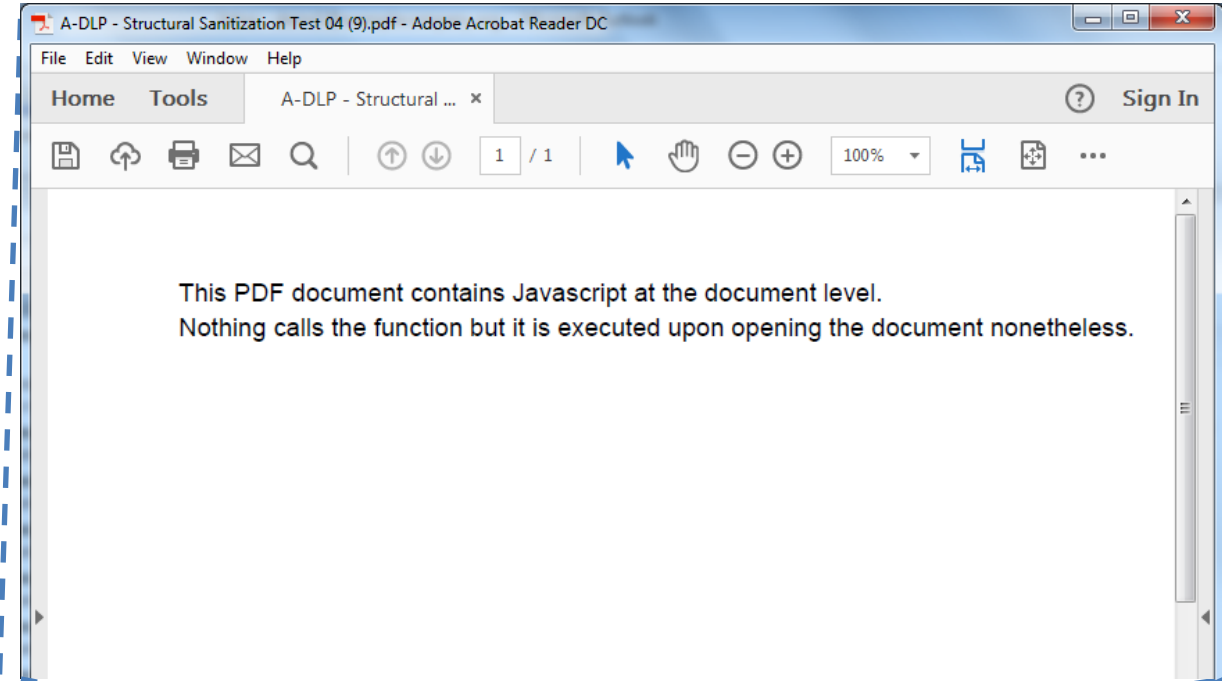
A-DLP - Structural Sanitization Test 04 (9).pdf - Adobe Acrobat Reader DC

File Edit View Window Help

Home Tools A-DLP - Structural ... ×

Sign In

1 / 1

100%

This PDF document contains Javascript at the document level.
Nothing calls the function but it is executed upon opening the document nonetheless.